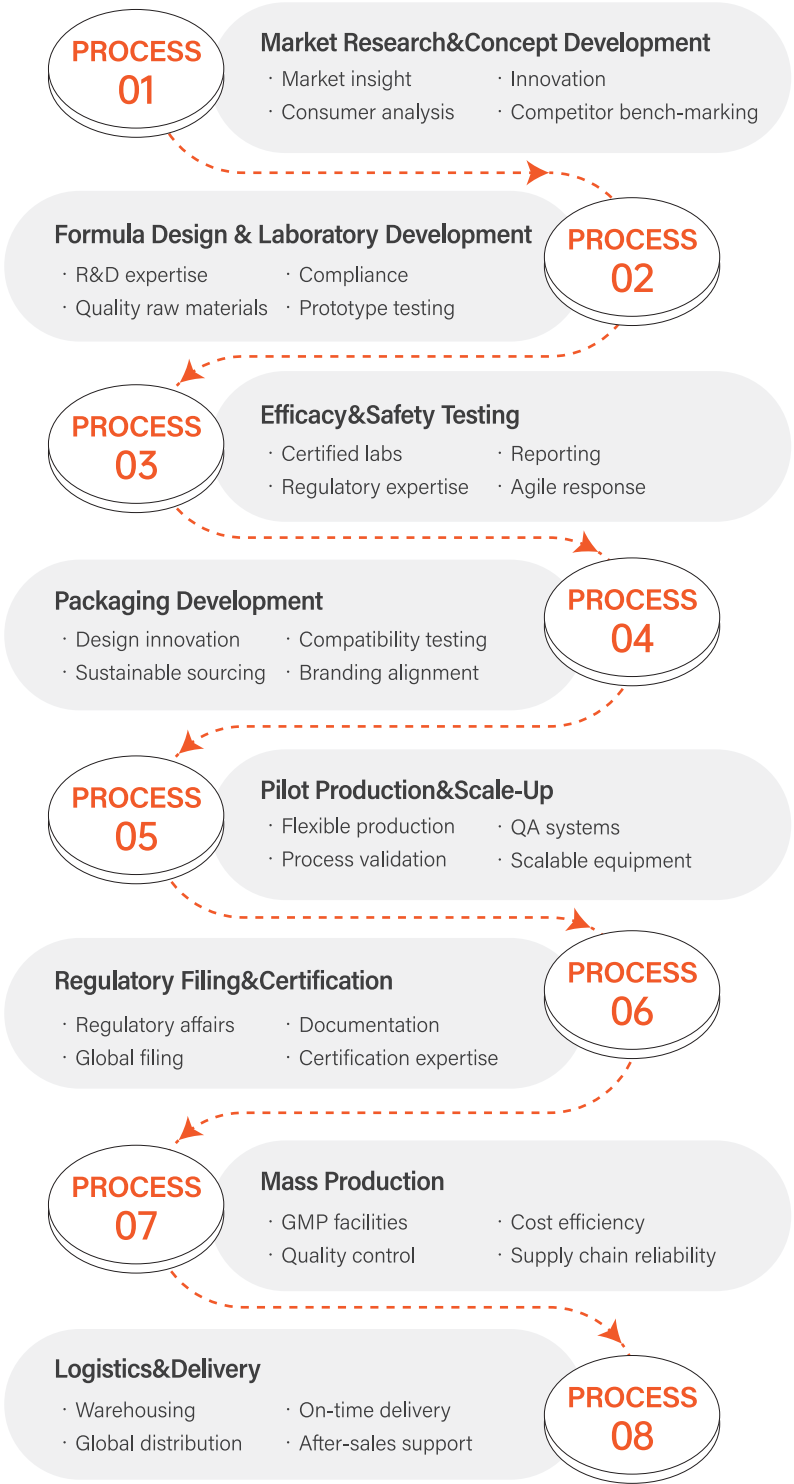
PROCESS
01

Market Research&Concept Development

· Market insight
· Consumer analysis
· Innovation
· Competitor bench-marking

Formula Design & Laboratory Development

· R&D expertise
· Quality raw materials
· Compliance
· Prototype testing

PROCESS
02

PROCESS
03

Efficacy&Safety Testing

· Certified labs
· Regulatory expertise
· Reporting
· Agile response

Packaging Development

· Design innovation
· Sustainable sourcing
· Compatibility testing
· Branding alignment

PROCESS
04

PROCESS
05

Pilot Production&Scale-Up

· Flexible production
· Process validation
· QA systems
· Scalable equipment

Regulatory Filing&Certification

· Regulatory affairs
· Global filing
· Documentation
· Certification expertise

PROCESS
06

PROCESS
07

Mass Production

· GMP facilities
· Quality control
· Cost efficiency
· Supply chain reliability

Logistics&Delivery

· Warehousing
· Global distribution
· On-time delivery
· After-sales support

PROCESS
08